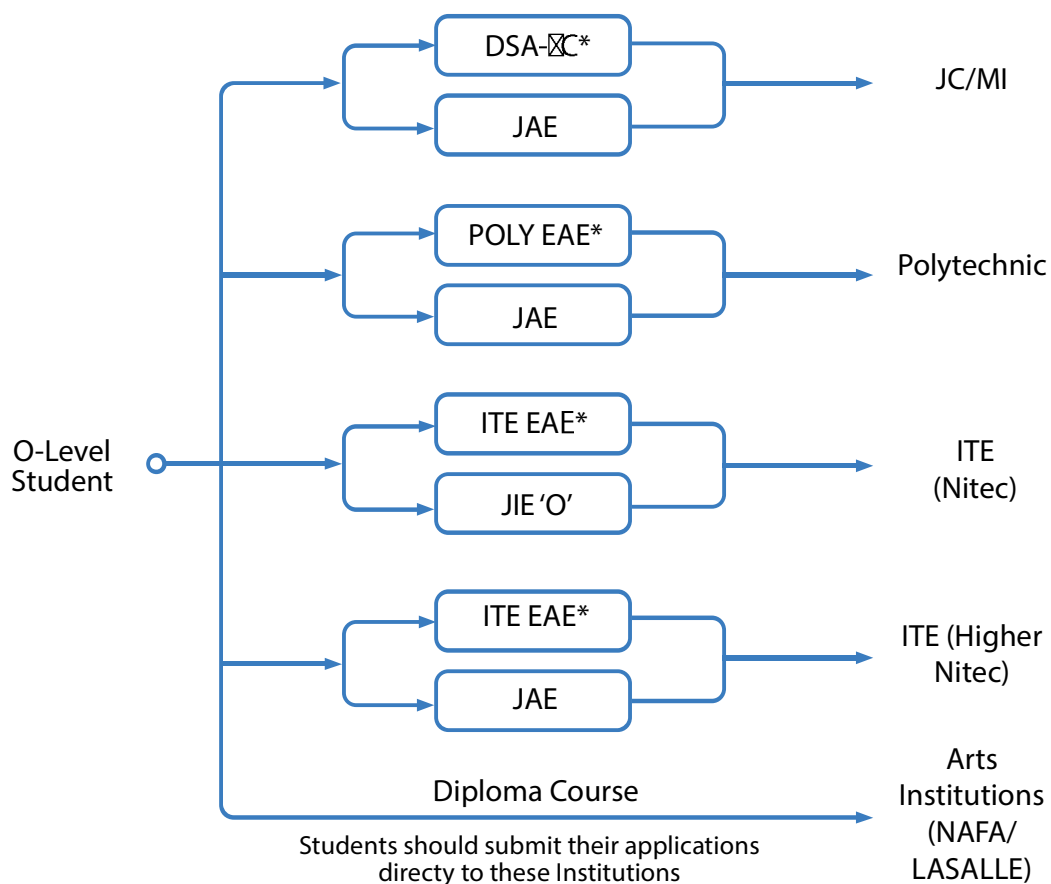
O-Level Student

DSA-JC*

JAE

JC/MI

POLY EAE*

JAE

Polytechnic

ITE EAE*

JIE ‘O’

ITE (Nitec)

ITE EAE*

JAE

ITE (Higher Nitec)

Diploma Course

Students should submit their applications directy to these Institutions

Arts Institutions (NAFA/ LASALLE)